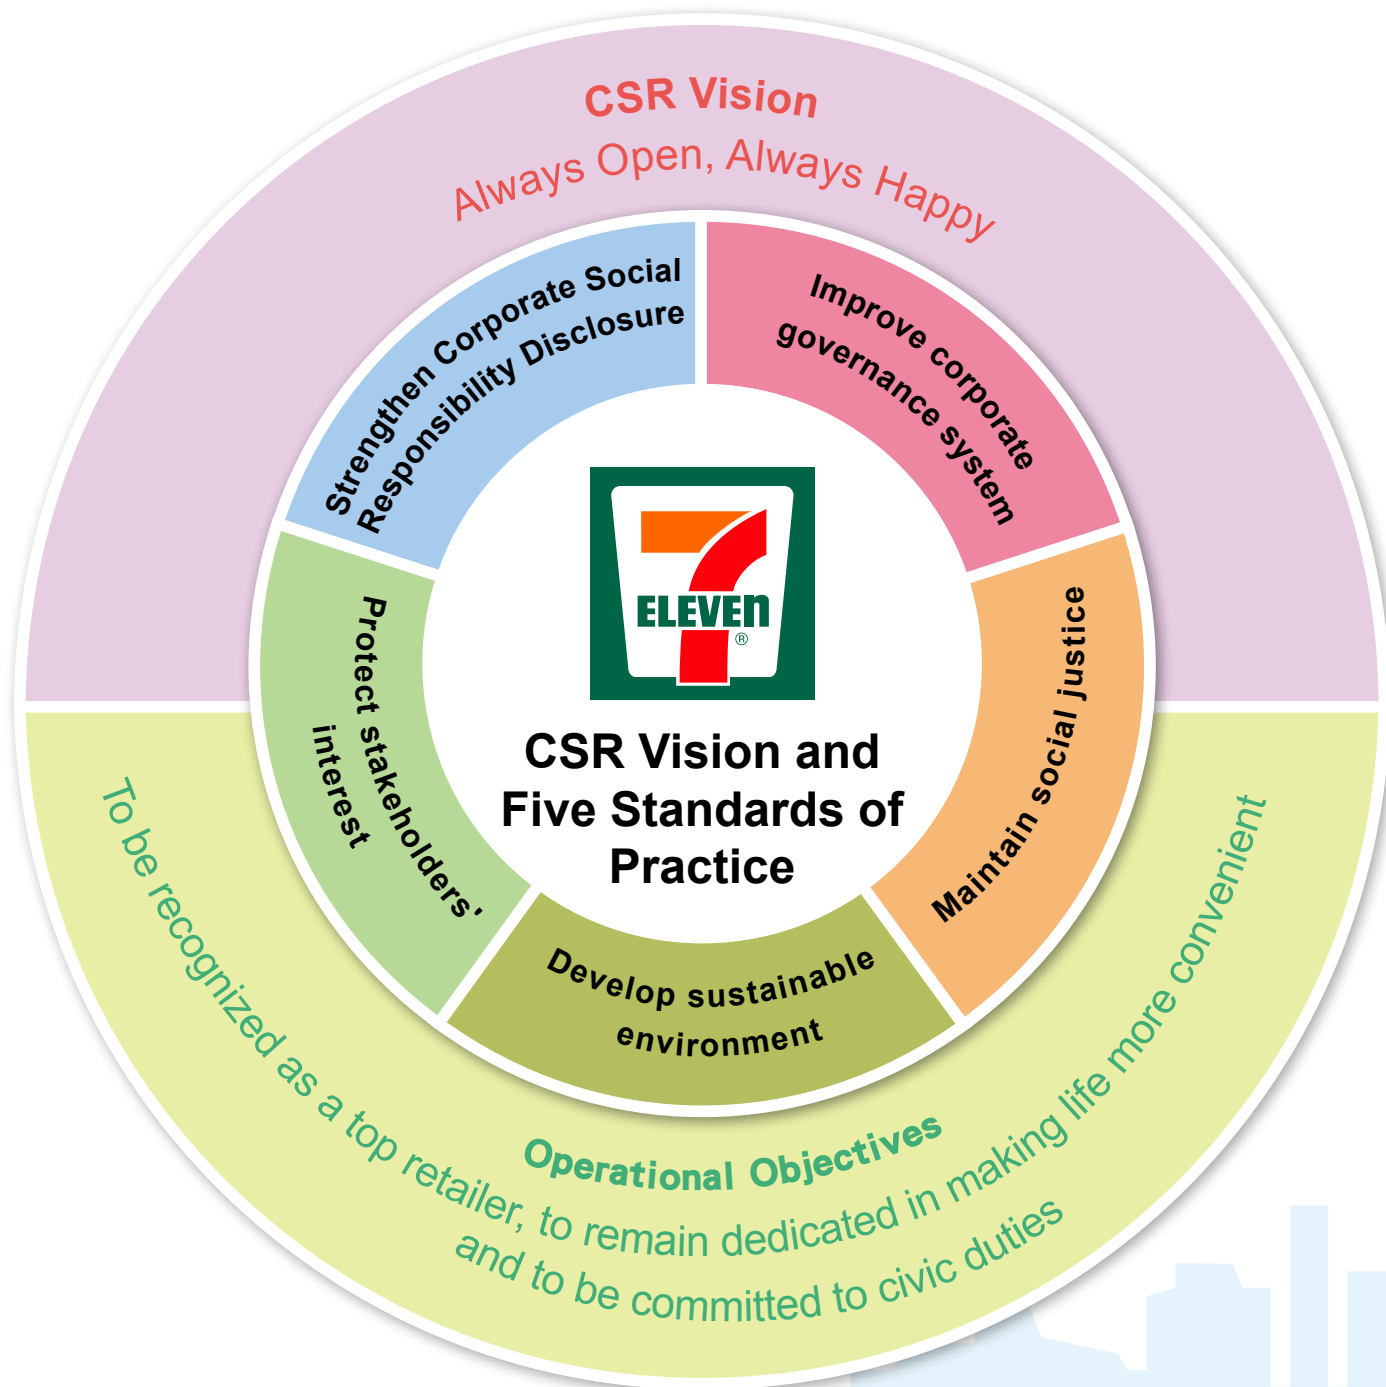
CSR Vision

Always Open, Always Happy

Strengthen Corporate Social Responsibility Disclosure

Improve corporate governance system

Maintain social justice

Develop sustainable environment

Protect stakeholders' interest

7 ELEVEN®

CSR Vision and Five Standards of Practice

Operational Objectives

To be recognized as a top retailer, to remain dedicated in making life more convenient and to be committed to civic duties